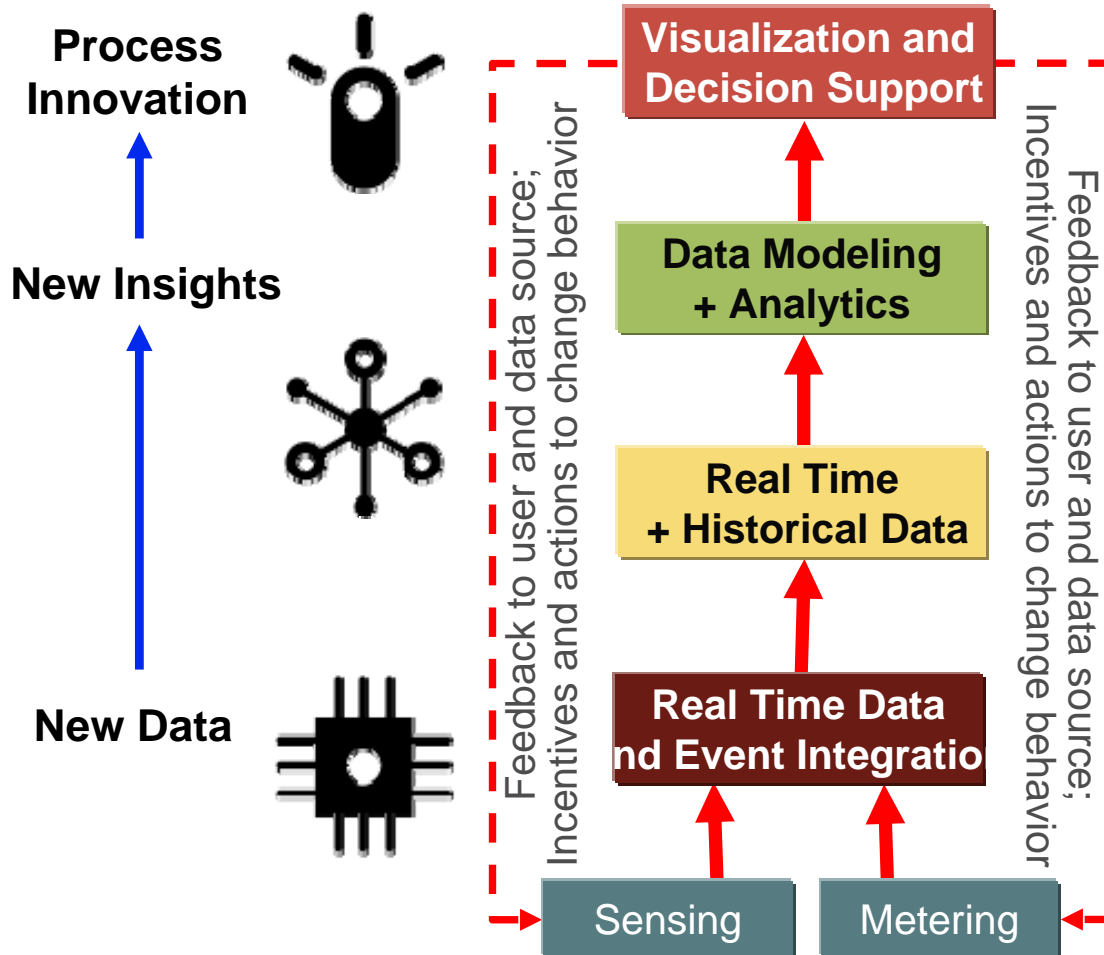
Process Innovation

New Insights

New Data

Visualization and Decision Support

Data Modeling + Analytics

Real Time + Historical Data

Real Time Data nd Event Integratio

Sensing

Metering

Feedback to user and data source; Incentives and actions to change behavior

Feedback to user and data source; Incentives and actions to change behavior